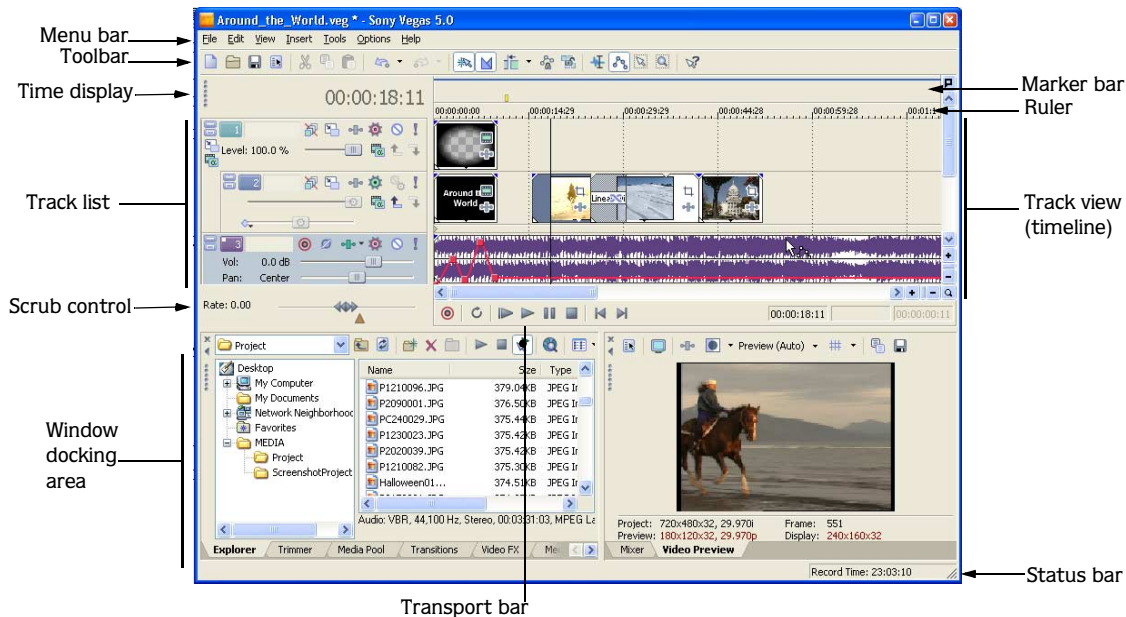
Around_the_World.veg * - Sony Vegas 5.0

Menu bar
Toolbar
Time display
Track list
Scrub control
Window docking area

File Edit View Insert Tools Options Help

00:00:18:11

00:00:00:00 00:00:14:29 00:00:29:29 00:00:44:28 00:00:59:28 00:01:

Marker bar
Ruler
Track view (timeline)

1
Level: 100.0 %
2
Around the World
Linear
3
Vol: 0.0 dB
Pan: Center

Rate: 0.00

00:00:18:11 00:00:00:11

Project
Desktop
My Computer
My Documents
Network Neighborhood
Favorites
MEDIA
Project
ScreenshotProject

| Name | Size | Type |
|---|---|---|
| P1210096.JPG | 379.04KB | JPEG Ir |
| P2090001.JPG | 376.50KB | JPEG Ir |
| PC240029.JPG | 375.44KB | JPEG Ir |
| P1230023.JPG | 375.42KB | JPEG Ir |
| P2020039.JPG | 375.42KB | JPEG Ir |
| P1210082.JPG | 375.30KB | JPEG Ir |
| Halloween01... | 374.51KB | JPEG Ir |

Audio: VBR, 44,100 Hz, Stereo, 00:03:31:03, MPEG La

Explorer Trimmer Media Pool Transitions Video FX Me

Preview (Auto)

Project: 720x480x32, 29.970i Frame: 551
Preview: 180x120x32, 29.970p Display: 240x160x32

Mixer Video Preview

Record Time: 23:03:10

Status bar
Transport bar